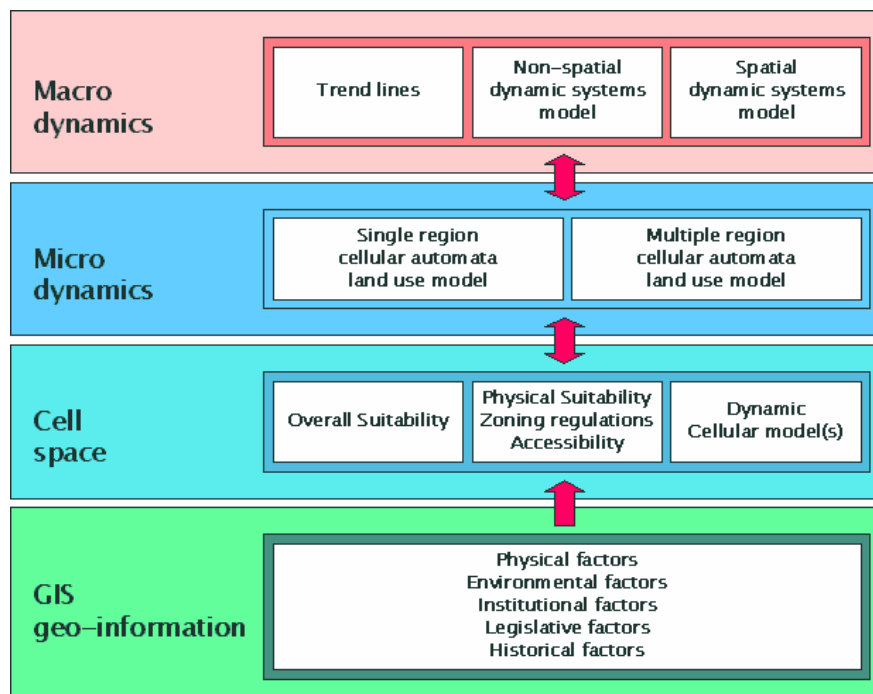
Macro dynamics

Trend lines

Non–spatial dynamic systems model

Spatial dynamic systems model

Micro dynamics

Single region cellular automata land use model

Multiple region cellular automata land use model

Cell space

Overall Suitability

Physical Suitability
Zoning regulations
Accessibility

Dynamic Cellular model(s)

GIS geo–information

Physical factors
Environmental factors
Institutional factors
Legislative factors
Historical factors